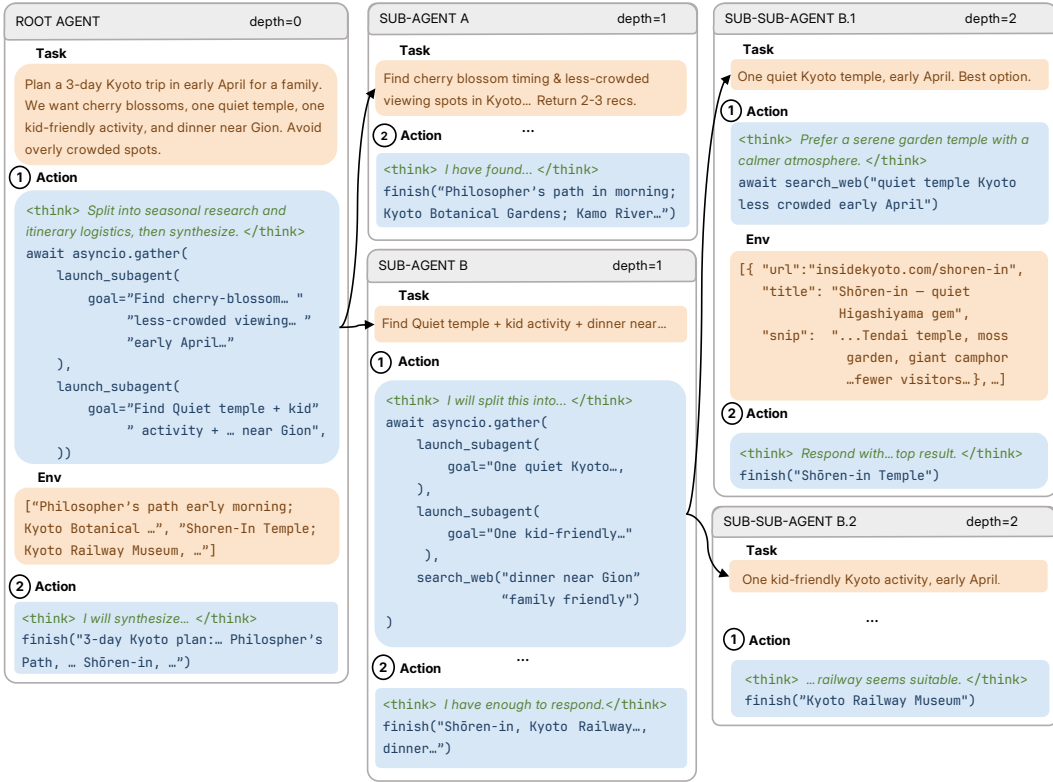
ROOT AGENT depth=0

Task

Plan a 3-day Kyoto trip in early April for a family. We want cherry blossoms, one quiet temple, one kid-friendly activity, and dinner near Gion. Avoid overly crowded spots.

1 Action

<think> Split into seasonal research and itinerary logistics, then synthesize. </think>
await asyncio.gather(
launch_subagent(
goal="Find cherry-blossom… "
"less-crowded viewing… "
"early April…"
),
launch_subagent(
goal="Find Quiet temple + kid"
" activity + … near Gion",
))

Env

["Philosopher's path early morning; Kyoto Botanical …", "Shoren-In Temple; Kyoto Railway Museum, …"]

2 Action

<think> I will synthesize… </think>
finish("3-day Kyoto plan:… Philospher's Path, … Shōren-in, …")

SUB-AGENT A depth=1

Task

Find cherry blossom timing & less-crowded viewing spots in Kyoto… Return 2-3 recs.

…

2 Action

<think> I have found… </think>
finish("Philosopher's path in morning; Kyoto Botanical Gardens; Kamo River…")

SUB-AGENT B depth=1

Task

Find Quiet temple + kid activity + dinner near…

1 Action

<think> I will split this into… </think>
await asyncio.gather(
launch_subagent(
goal="One quiet Kyoto…,
),
launch_subagent(
goal="One kid-friendly…"
),
search_web("dinner near Gion"
"family friendly")
)

…

2 Action

<think> I have enough to respond.</think>
finish("Shōren-in, Kyoto Railway…, dinner…")

SUB-SUB-AGENT B.1 depth=2

Task

One quiet Kyoto temple, early April. Best option.

1 Action

<think> Prefer a serene garden temple with a calmer atmosphere. </think>
await search_web("quiet temple Kyoto less crowded early April")

Env

[{ "url":"insidekyoto.com/shoren-in",
"title": "Shōren-in — quiet Higashiyama gem",
"snip": "...Tendai temple, moss garden, giant camphor …fewer visitors…}, …]

2 Action

<think> Respond with… top result. </think>
finish("Shōren-in Temple")

SUB-SUB-AGENT B.2 depth=2

Task

One kid-friendly Kyoto activity, early April.

…

1 Action

<think> … railway seems suitable. </think>
finish("Kyoto Railway Museum")